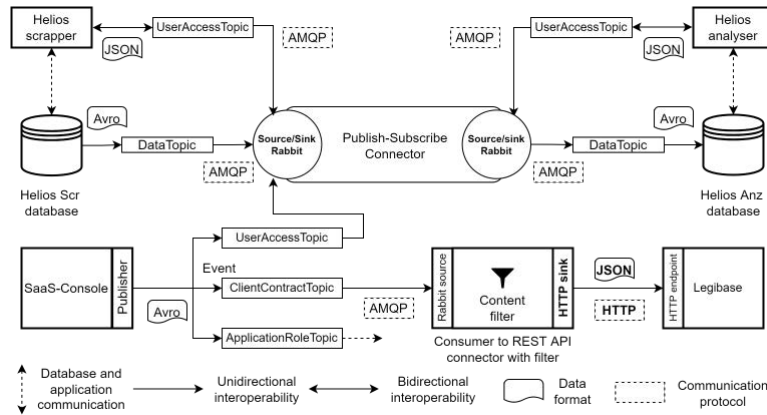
Helios scrapper
UserAccessTopic
AMQP
JSON
Avro
DataTopic
AMQP
Helios Scr database
Source/Sink Rabbit
Publish-Subscribe Connector
Source/sink Rabbit
AMQP
UserAccessTopic
Helios analyser
JSON
Avro
DataTopic
AMQP
Helios Anz database
UserAccessTopic
SaaS-Console
Publisher
Event
ClientContractTopic
Avro
ApplicationRoleTopic
AMQP
Rabbit source
Content filter
HTTP sink
Consumer to REST API connector with filter
JSON
HTTP
HTTP endpoint
Legibase
Database and application communication
Unidirectional interoperability
Bidirectional interoperability
Data format
Communication protocol